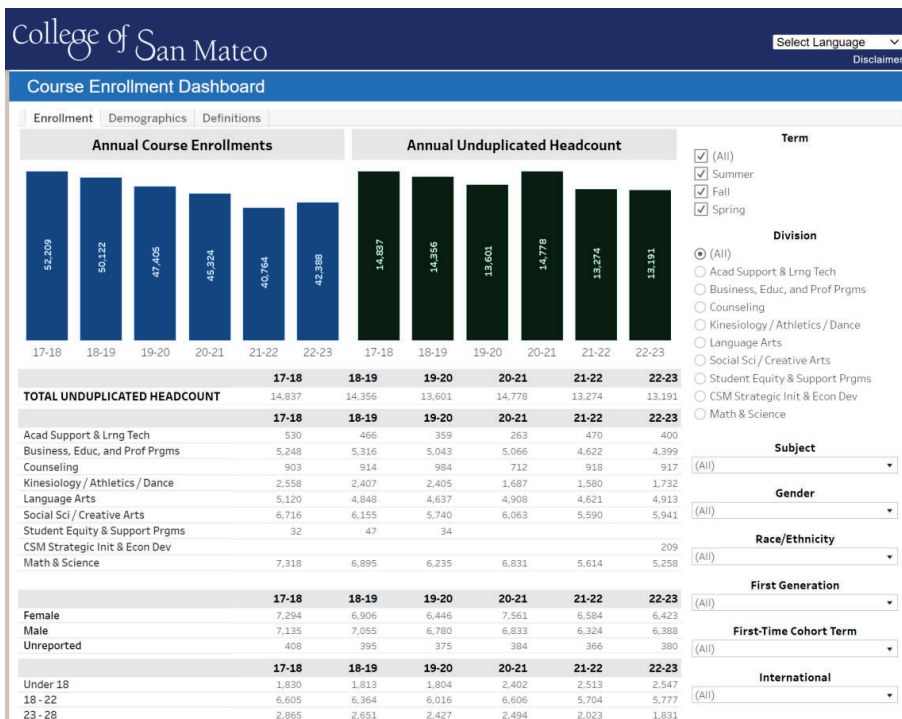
College of San Mateo

Select Language

Disclaimer

Course Enrollment Dashboard

Enrollment | Demographics | Definitions

Annual Course Enrollments

52,209 | 50,122 | 47,405 | 45,324 | 40,764 | 42,388

17-18 | 18-19 | 19-20 | 20-21 | 21-22 | 22-23

Annual Unduplicated Headcount

14,837 | 14,356 | 13,601 | 14,778 | 13,274 | 13,191

17-18 | 18-19 | 19-20 | 20-21 | 21-22 | 22-23

| | 17-18 | 18-19 | 19-20 | 20-21 | 21-22 | 22-23 |
|---|---|---|---|---|---|---|
| TOTAL UNDUPLICATED HEADCOUNT | 14,837 | 14,356 | 13,601 | 14,778 | 13,274 | 13,191 |

| | 17-18 | 18-19 | 19-20 | 20-21 | 21-22 | 22-23 |
|---|---|---|---|---|---|---|
| Acad Support & Lrng Tech | 530 | 466 | 359 | 263 | 470 | 400 |
| Business, Educ, and Prof Prgms | 5,248 | 5,316 | 5,043 | 5,066 | 4,622 | 4,399 |
| Counseling | 903 | 914 | 984 | 712 | 918 | 917 |
| Kinesiology / Athletics / Dance | 2,558 | 2,407 | 2,405 | 1,687 | 1,580 | 1,732 |
| Language Arts | 5,120 | 4,848 | 4,637 | 4,908 | 4,621 | 4,913 |
| Social Sci / Creative Arts | 6,716 | 6,155 | 5,740 | 6,063 | 5,590 | 5,941 |
| Student Equity & Support Prgms | 32 | 47 | 34 | | | |
| CSM Strategic Init & Econ Dev | | | | | | 209 |
| Math & Science | 7,318 | 6,895 | 6,235 | 6,831 | 5,614 | 5,258 |

| | 17-18 | 18-19 | 19-20 | 20-21 | 21-22 | 22-23 |
|---|---|---|---|---|---|---|
| Female | 7,294 | 6,906 | 6,446 | 7,561 | 6,584 | 6,423 |
| Male | 7,135 | 7,055 | 6,780 | 6,833 | 6,324 | 6,388 |
| Unreported | 408 | 395 | 375 | 384 | 366 | 380 |

| | 17-18 | 18-19 | 19-20 | 20-21 | 21-22 | 22-23 |
|---|---|---|---|---|---|---|
| Under 18 | 1,830 | 1,813 | 1,804 | 2,402 | 2,513 | 2,547 |
| 18 - 22 | 6,605 | 6,364 | 6,016 | 6,606 | 5,704 | 5,777 |
| 23 - 28 | 2,865 | 2,651 | 2,427 | 2,494 | 2,023 | 1,831 |

Term
(All)
Summer
Fall
Spring

Division
(All)
Acad Support & Lrng Tech
Business, Educ, and Prof Prgms
Counseling
Kinesiology / Athletics / Dance
Language Arts
Social Sci / Creative Arts
Student Equity & Support Prgms
CSM Strategic Init & Econ Dev
Math & Science

Subject
(All)

Gender
(All)

Race/Ethnicity
(All)

First Generation
(All)

First-Time Cohort Term
(All)

International
(All)